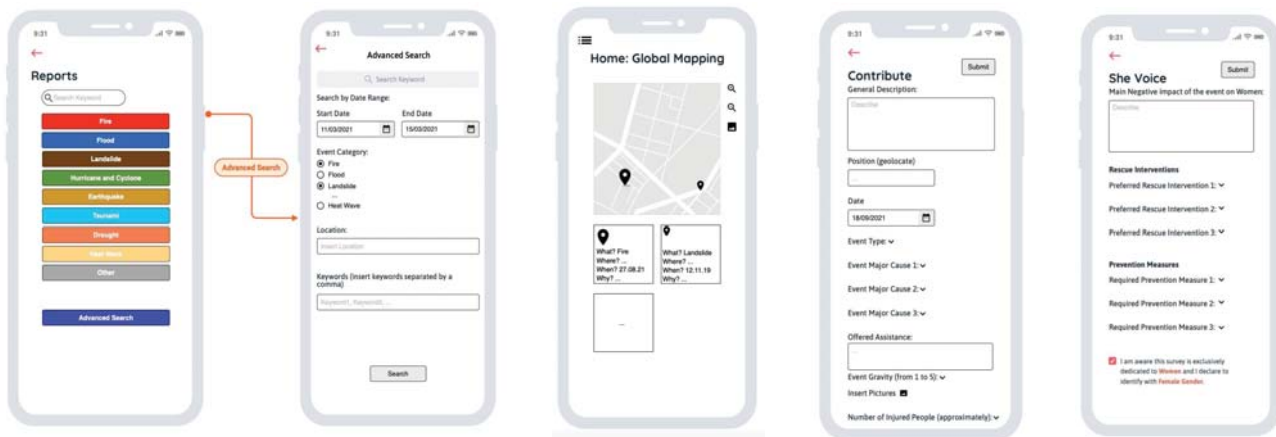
9:31

←

Reports

Search Keyword

Fire

Flood

Landslide

Hurricane and Cyclone

Earthquake

Tsunami

Drought

Heat Wave

Other

Advanced Search

Advanced Search

9:31

←

Advanced Search

Search Keyword

Search by Date Range:

Start Date

11/03/2021

End Date

15/03/2021

Event Category:

Fire

Flood

Landslide

...

Heat Wave

Location:

Insert Location

Keywords (insert keywords separated by a comma)

Keyword1, Keyword2, ...

Search

Home: Global Mapping

What? Fire
Where? ...
When? 27.08.21
Why? ...

What? Landslide
Where? ...
When? 12.11.19
Why? ...

...

9:31

←

Contribute

Submit

General Description:

Describe

Position (geolocate)

...

Date

18/09/2021

Event Type:

Event Major Cause 1:

Event Major Cause 2:

Event Major Cause 3:

Offered Assistance:

...

Event Gravity (from 1 to 5):

Insert Pictures

Number of Injured People (approximately):

9:31

←

She Voice

Submit

Main Negative Impact of the event on Women:

Describe

Rescue Interventions

Preferred Rescue Intervention 1:

Preferred Rescue Intervention 2:

Preferred Rescue Intervention 3:

Prevention Measures

Required Prevention Measure 1:

Required Prevention Measure 2:

Required Prevention Measure 3:

I am aware this survey is exclusively dedicated to Women and I declare to identify with Female Gender.